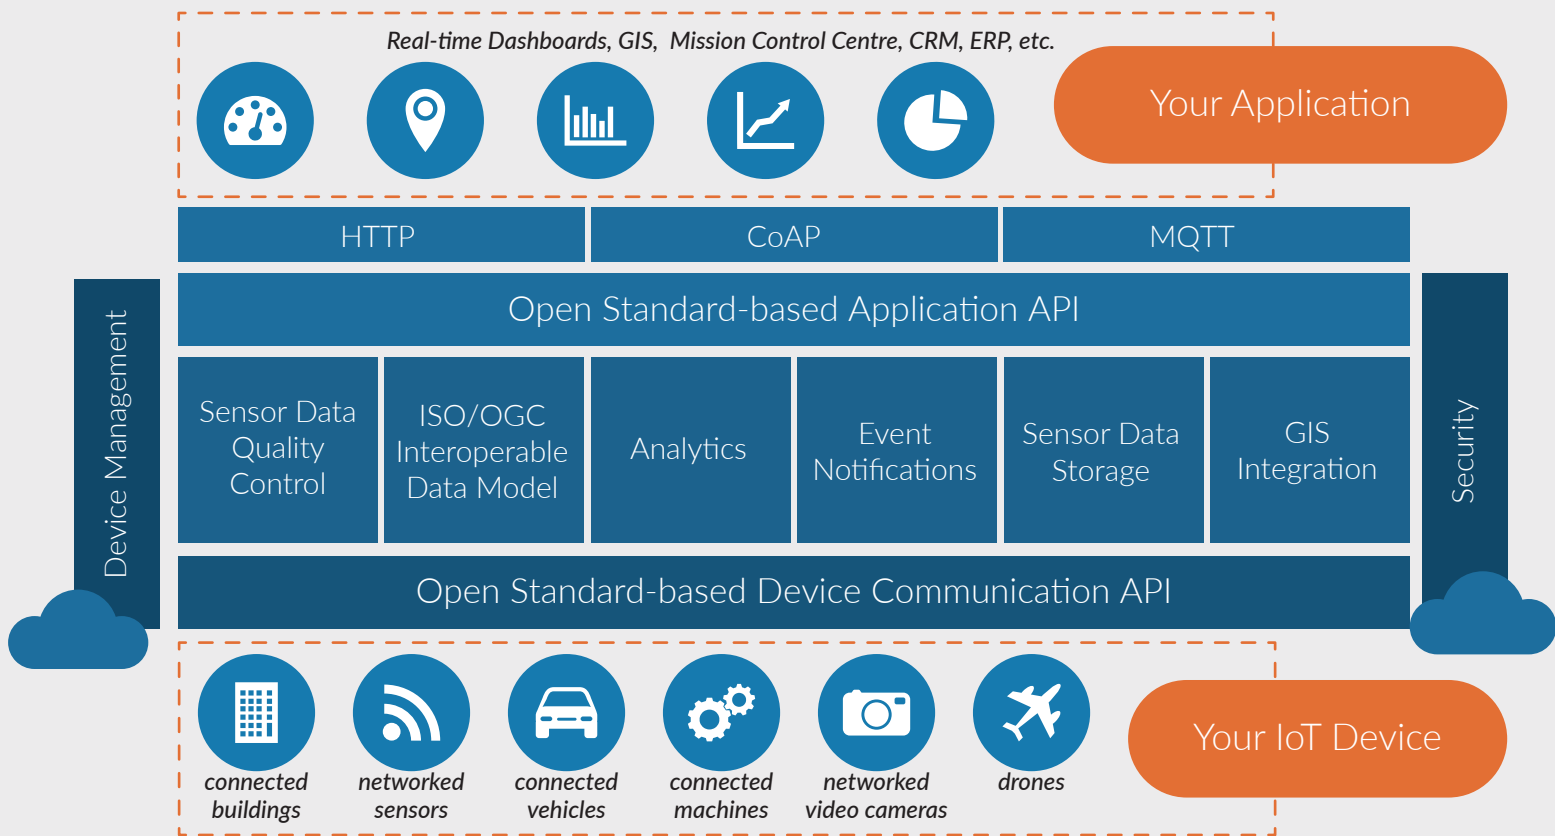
Real-time Dashboards, GIS, Mission Control Centre, CRM, ERP, etc.

Your Application

| HTTP | CoAP | MQTT |
|---|---|---|

Open Standard-based Application API

Device Management

| Sensor Data Quality Control | ISO/OGC Interoperable Data Model | Analytics | Event Notifications | Sensor Data Storage | GIS Integration |
|---|---|---|---|---|---|

Security

Open Standard-based Device Communication API

connected buildings

networked sensors

connected vehicles

connected machines

networked video cameras

drones

Your IoT Device